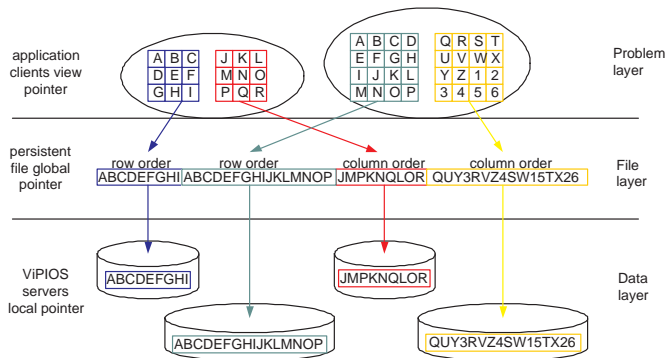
application clients view pointer

| A | B | C |
|---|---|---|
| D | E | F |
| G | H | I |

| J | K | L |
|---|---|---|
| M | N | O |
| P | Q | R |

| A | B | C | D |
|---|---|---|---|
| E | F | G | H |
| I | J | K | L |
| M | N | O | P |

| Q | R | S | T |
|---|---|---|---|
| U | V | W | X |
| Y | Z | 1 | 2 |
| 3 | 4 | 5 | 6 |

Problem layer

persistent file global pointer

row order
ABCDEFGHI

row order
ABCDEFGHIJKLMNOP

column order
JMPKNQLOR

column order
QUY3RVZ4SW15TX26

File layer

ViPIOS servers local pointer

ABCDEFGHI

JMPKNQLOR

ABCDEFGHIJKLMNOP

QUY3RVZ4SW15TX26

Data layer